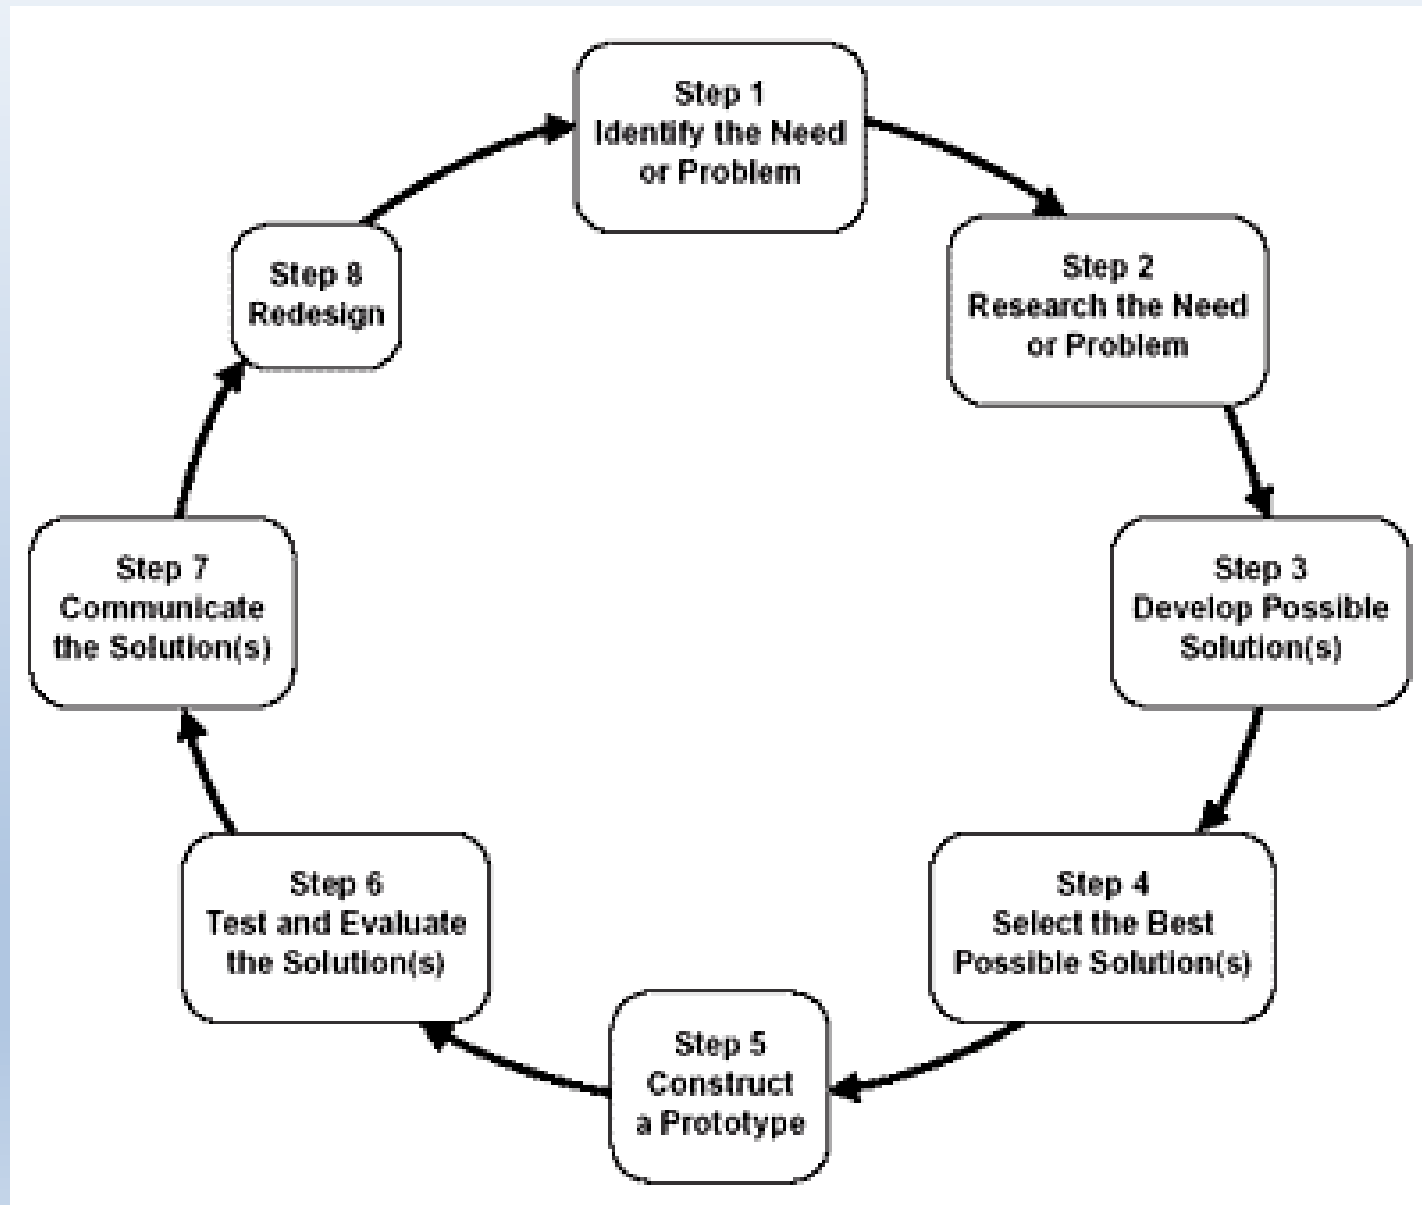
Step 1
Identify the Need or Problem

Step 2
Research the Need or Problem

Step 3
Develop Possible Solution(s)

Step 4
Select the Best Possible Solution(s)

Step 5
Construct a Prototype

Step 6
Test and Evaluate the Solution(s)

Step 7
Communicate the Solution(s)

Step 8
Redesign